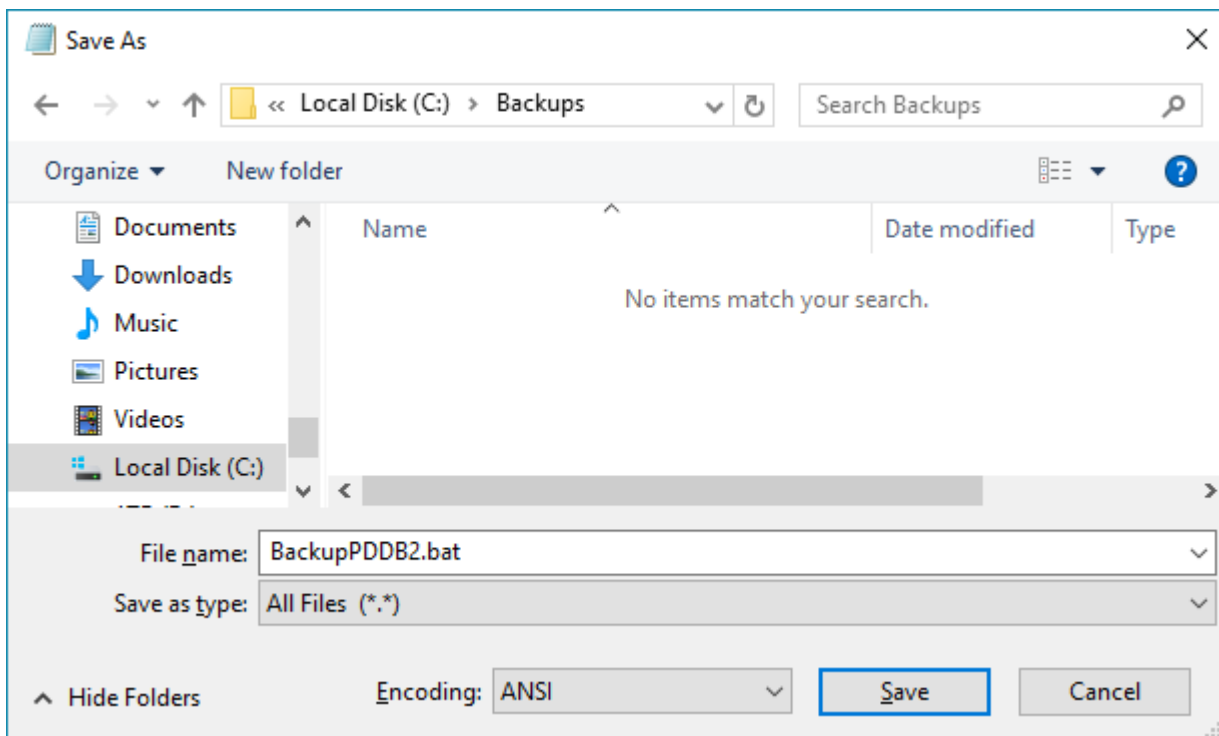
Save As

« Local Disk (C:) › Backups

Search Backups

Organize ▾ New folder

Documents
Downloads
Music
Pictures
Videos
Local Disk (C:)

Name
Date modified
Type

No items match your search.

File name: BackupPDDB2.bat

Save as type: All Files (*.*)

Hide Folders

Encoding: ANSI

Save

Cancel